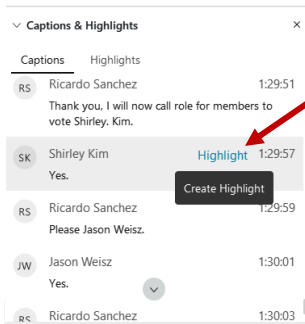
Captions & Highlights ×

Captions Highlights

RS Ricardo Sanchez 1:29:51
Thank you, I will now call role for members to vote Shirley. Kim.

SK Shirley Kim Highlight 1:29:57
Yes.

Create Highlight

RS Ricardo Sanchez 1:29:59
Please Jason Weisz.

JW Jason Weisz 1:30:01
Yes.

RS Ricardo Sanchez 1:30:03